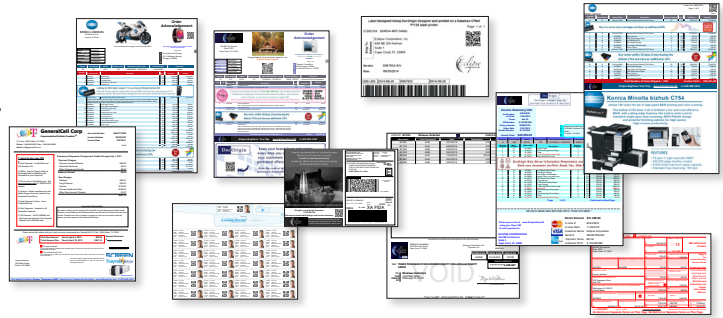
Order Acknowledgement

Order Acknowledgement

Label Designed Using bizOrigin Designer and printed on a Datamax I-4208 TTR label printer

Eclipse

GeneralCell Corp

Konica Minolta bizhub C754

DocOrigin

VOID